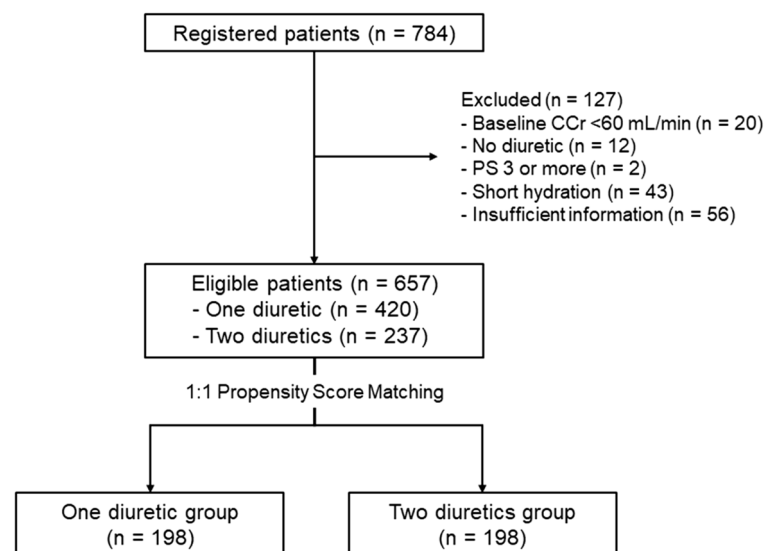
Registered patients (n = 784)

Excluded (n = 127)
- Baseline CCr <60 mL/min (n = 20)
- No diuretic (n = 12)
- PS 3 or more (n = 2)
- Short hydration (n = 43)
- Insufficient information (n = 56)

Eligible patients (n = 657)
- One diuretic (n = 420)
- Two diuretics (n = 237)

1:1 Propensity Score Matching

One diuretic group
(n = 198)

Two diuretics group
(n = 198)